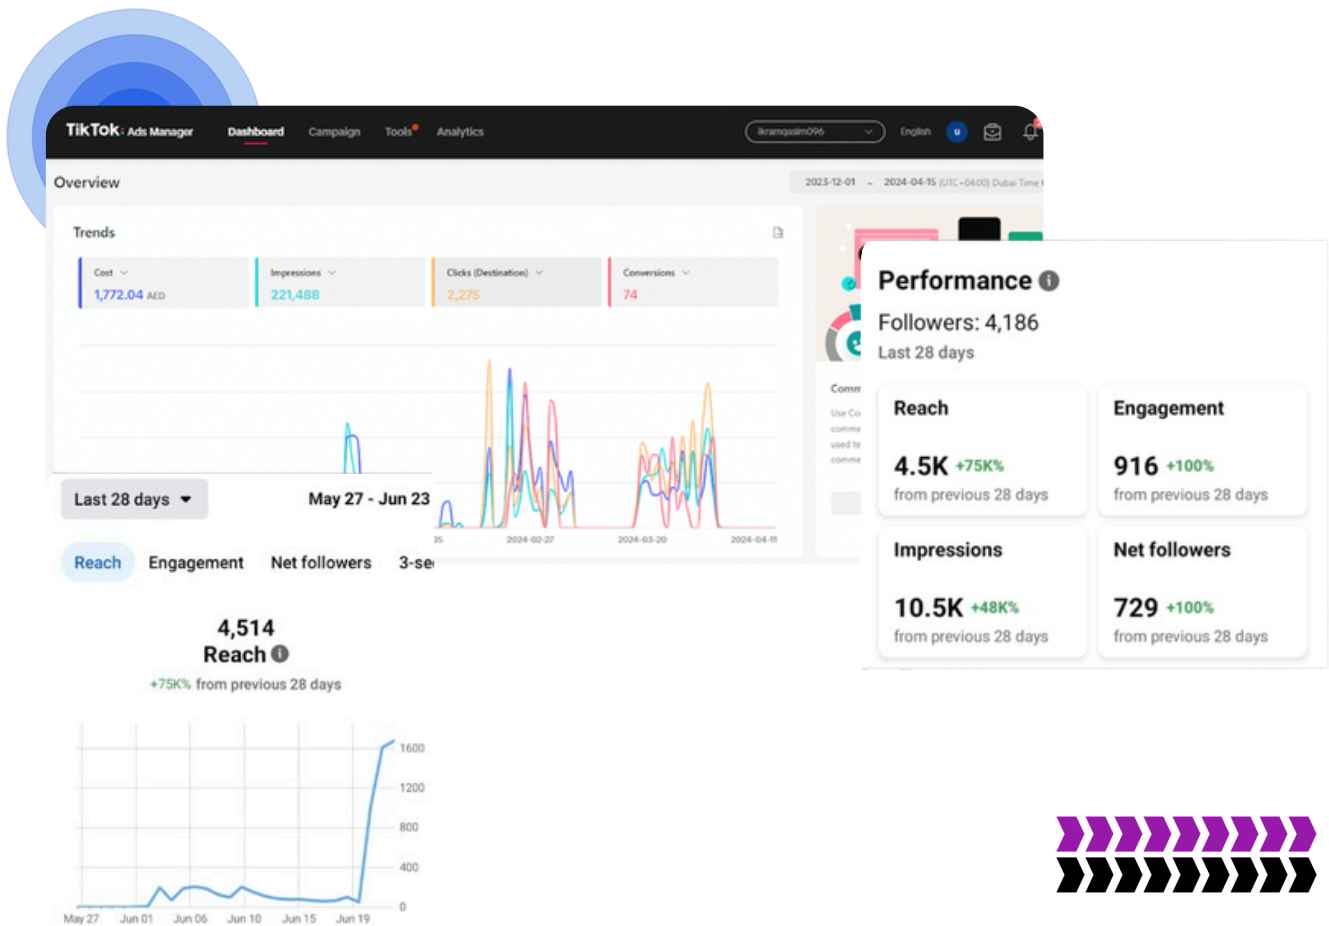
TikTok: Ads Manager Dashboard Campaign Tools Analytics ikramqasim096 English

Overview

2023-12-01 ~ 2024-04-15 (UTC+04:00) Dubai Time

Trends

Cost 1,772.04 AED

Impressions 221,488

Clicks (Destination) 2,275

Conversions 74

2024-02-27 2024-03-20 2024-04-11

Comm

Last 28 days

May 27 - Jun 23

Reach Engagement Net followers 3-se

4,514
Reach
+75K% from previous 28 days

1600
1200
800
400
0

May 27 Jun 01 Jun 06 Jun 10 Jun 15 Jun 19

Performance

Followers: 4,186
Last 28 days

Reach
4.5K +75K%
from previous 28 days

Engagement
916 +100%
from previous 28 days

Impressions
10.5K +48K%
from previous 28 days

Net followers
729 +100%
from previous 28 days